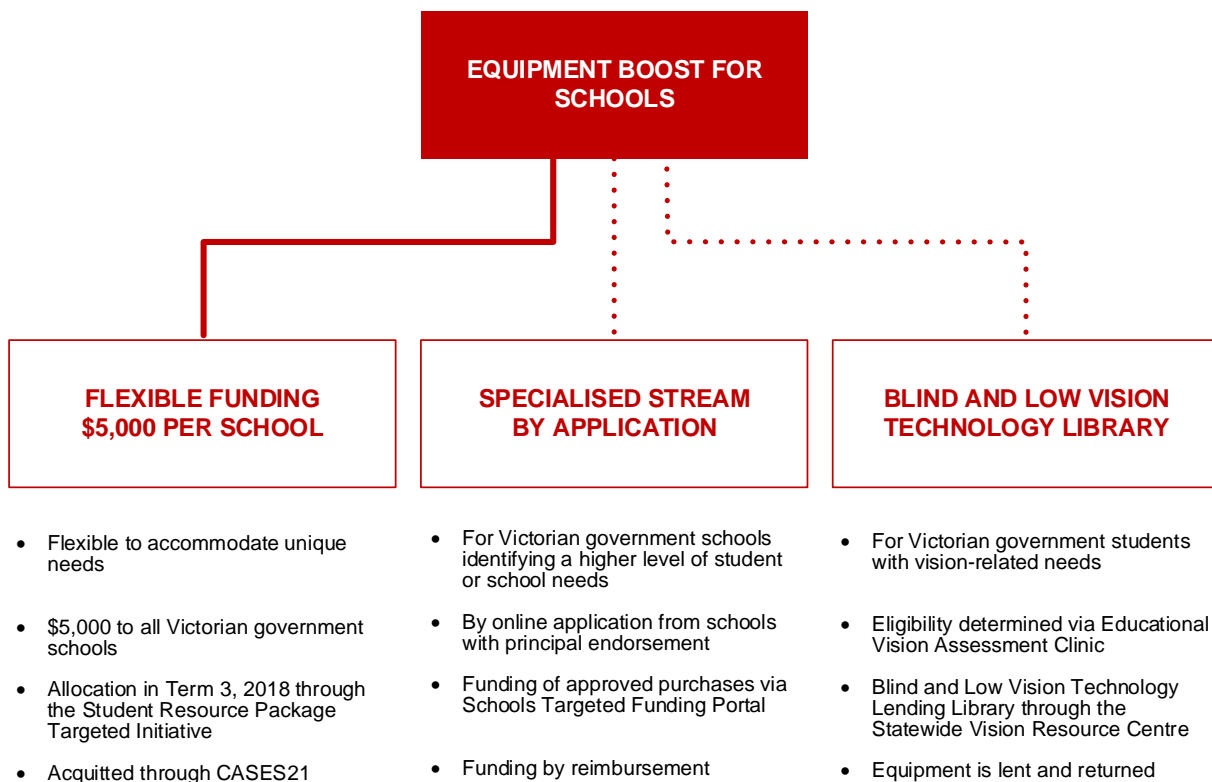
EQUIPMENT BOOST FOR SCHOOLS

FLEXIBLE FUNDING
$5,000 PER SCHOOL

- Flexible to accommodate unique needs
- $5,000 to all Victorian government schools
- Allocation in Term 3, 2018 through the Student Resource Package Targeted Initiative
- Acquitted through CASES21

SPECIALISED STREAM
BY APPLICATION

- For Victorian government schools identifying a higher level of student or school needs
- By online application from schools with principal endorsement
- Funding of approved purchases via Schools Targeted Funding Portal
- Funding by reimbursement

BLIND AND LOW VISION TECHNOLOGY LIBRARY

- For Victorian government students with vision-related needs
- Eligibility determined via Educational Vision Assessment Clinic
- Blind and Low Vision Technology Lending Library through the Statewide Vision Resource Centre
- Equipment is lent and returned